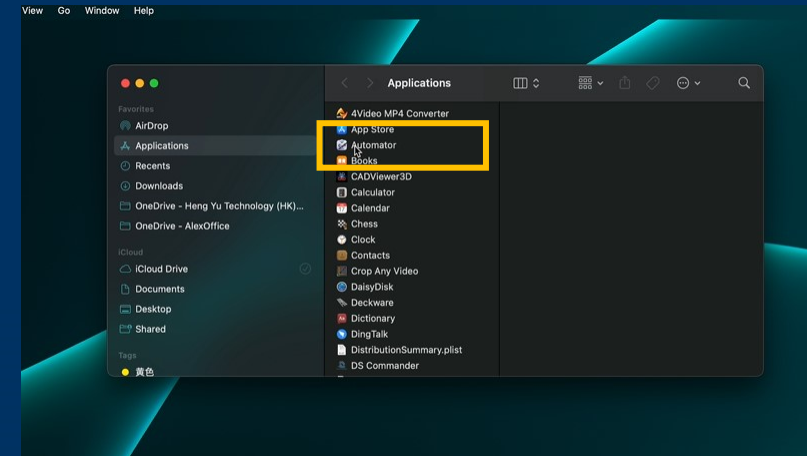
View Go Window Help

Applications

Favorites
AirDrop
Applications
Recents
Downloads
OneDrive - Heng Yu Technology (HK)...
OneDrive - AlexOffice

iCloud
iCloud Drive
Documents
Desktop
Shared

Tags
黄色

4Video MP4 Converter
App Store
Automator
Books
CADViewer3D
Calculator
Calendar
Chess
Clock
Contacts
Crop Any Video
DaisyDisk
Deckware
Dictionary
DingTalk
DistributionSummary.plist
DS Commander